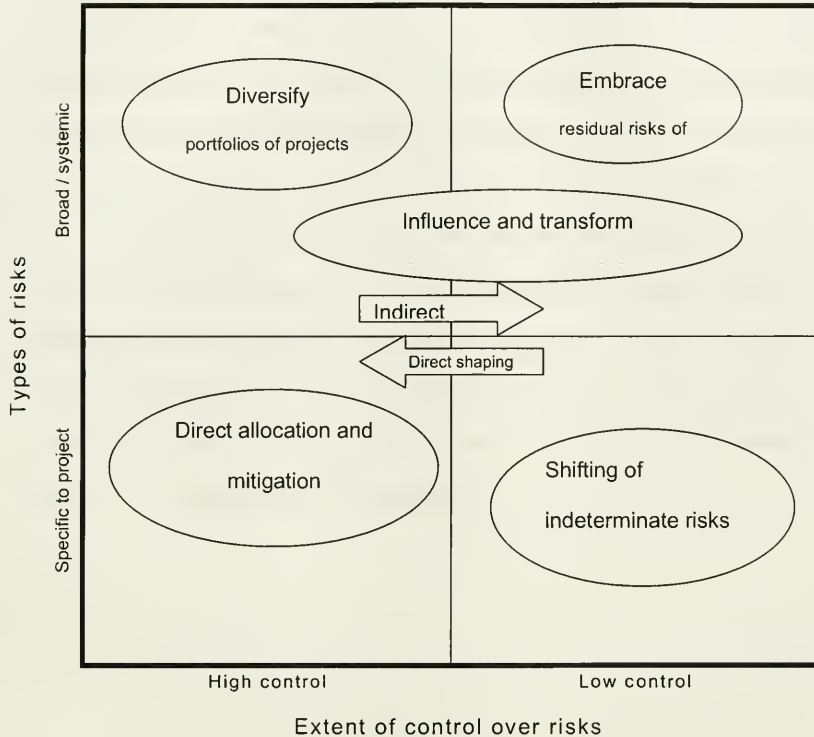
Types of risks

Broad / systemic

Diversify

portfolios of projects

Embrace

residual risks of

Influence and transform

Indirect

Direct shaping

Specific to project

Direct allocation and mitigation

Shifting of indeterminate risks

High control

Low control

Extent of control over risks